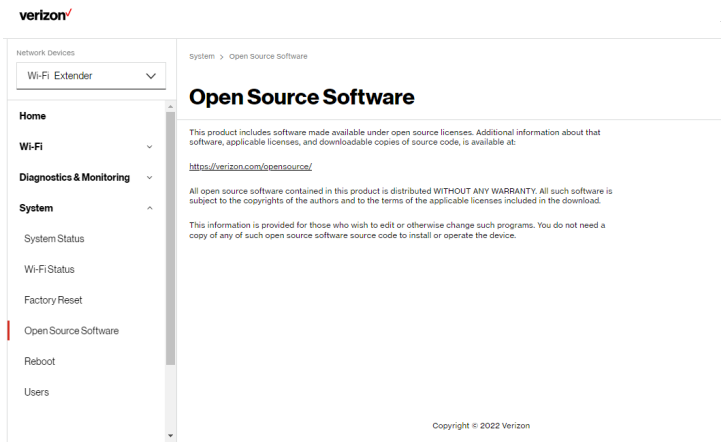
verizon✓

Network Devices

Wi-Fi Extender

Home

Wi-Fi

Diagnostics & Monitoring

System

System Status

Wi-Fi Status

Factory Reset

Open Source Software

Reboot

Users

System > Open Source Software

Open Source Software

This product includes software made available under open source licenses. Additional information about that software, applicable licenses, and downloadable copies of source code, is available at:

https://verizon.com/opensource/

All open source software contained in this product is distributed WITHOUT ANY WARRANTY. All such software is subject to the copyrights of the authors and to the terms of the applicable licenses included in the download.

This information is provided for those who wish to edit or otherwise change such programs. You do not need a copy of any of such open source software source code to install or operate the device.

Copyright © 2022 Verizon